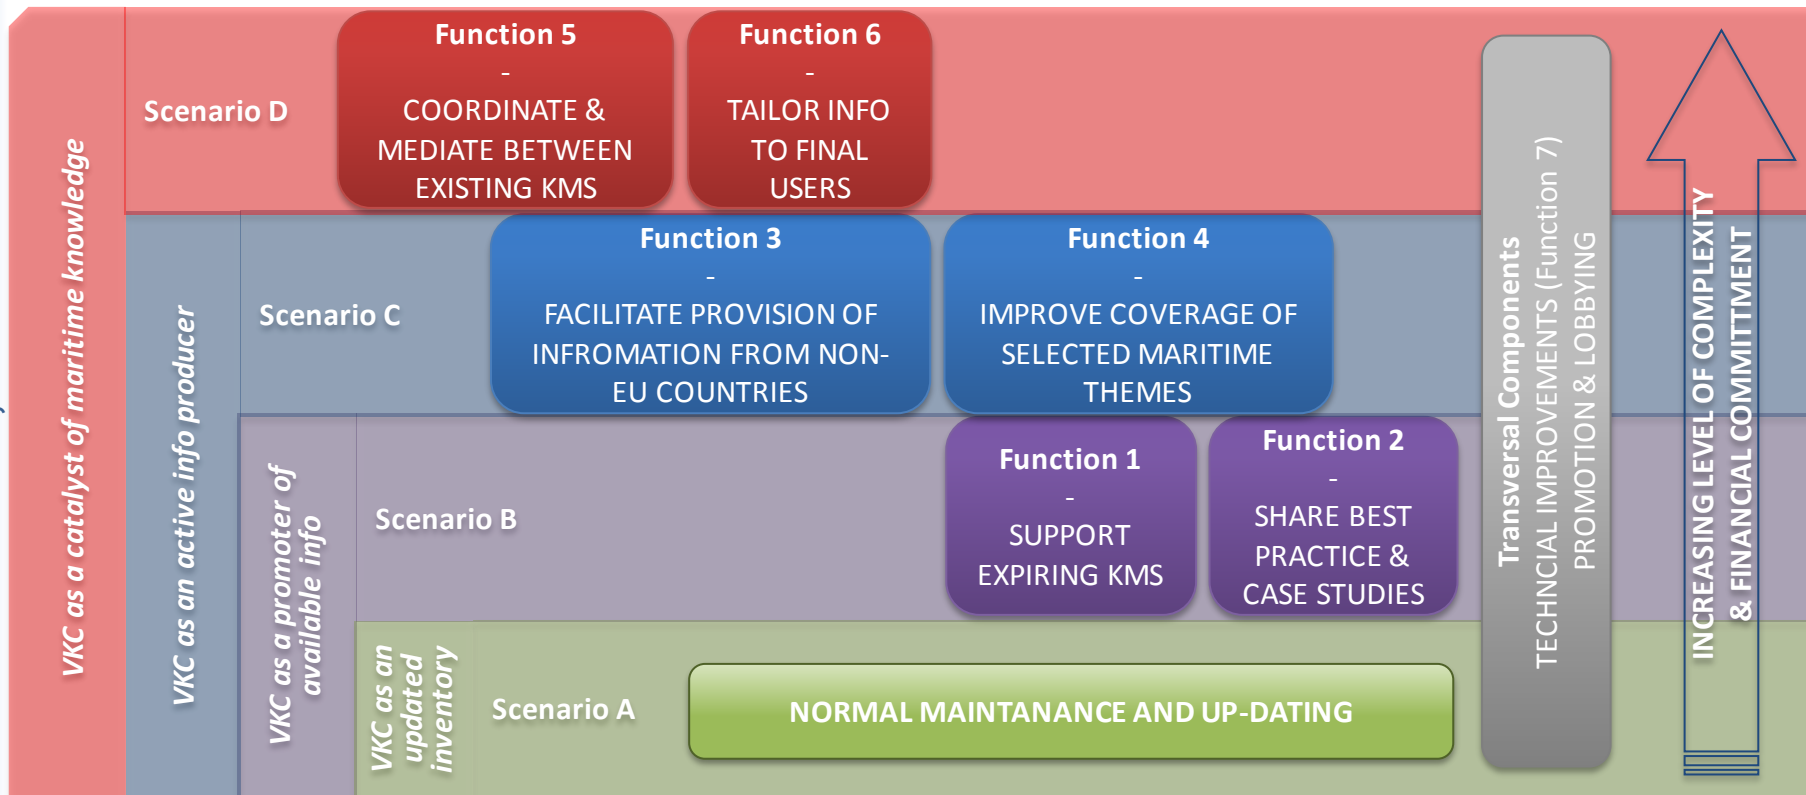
VKC as a catalyst of maritime knowledge

Scenario D

Function 5
-
COORDINATE & MEDIATE BETWEEN EXISTING KMS

Function 6
-
TAILOR INFO TO FINAL USERS

VKC as an active info producer

Scenario C

Function 3
-
FACILITATE PROVISION OF INFROMATION FROM NON-EU COUNTRIES

Function 4
-
IMPROVE COVERAGE OF SELECTED MARITIME THEMES

VKC as a promoter of available info

Scenario B

Function 1
-
SUPPORT EXPIRING KMS

Function 2
-
SHARE BEST PRACTICE & CASE STUDIES

VKC as an updated inventory

Scenario A

NORMAL MAINTANANCE AND UP-DATING

Transversal Components
TECHNCIAL IMPROVEMENTS (Function 7)
PROMOTION & LOBBYING

INCREASING LEVEL OF COMPLEXITY & FINANCIAL COMMITTMENT